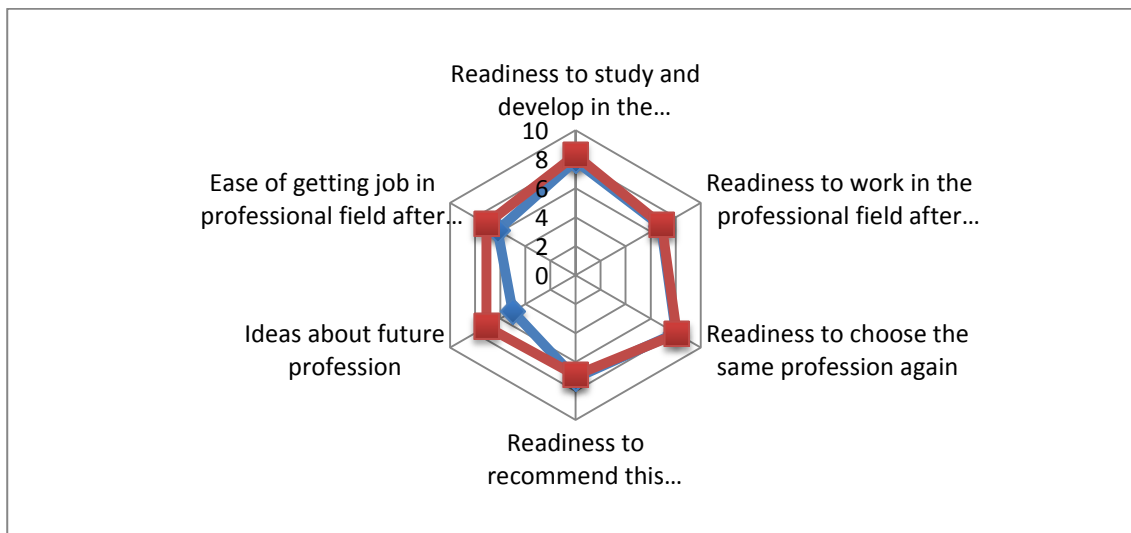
Readiness to study and develop in the…

10
8
6
4
2
0

Readiness to work in the professional field after…

Readiness to choose the same profession again

Readiness to recommend this…

Ideas about future profession

Ease of getting job in professional field after…